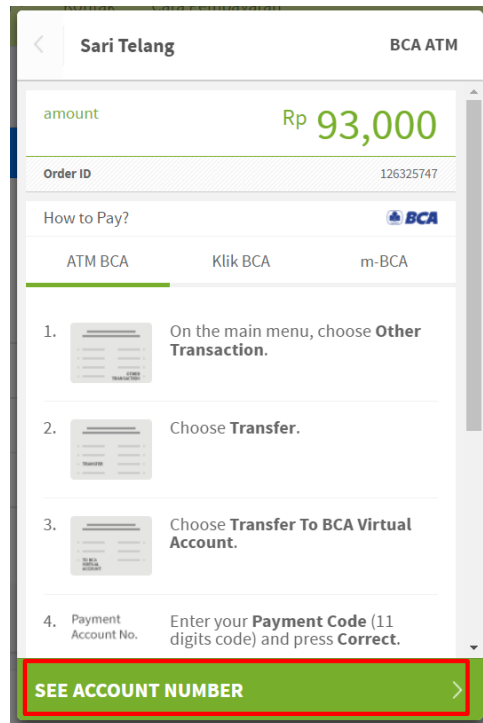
Sari Telang

BCA ATM

amount

Rp 93,000

Order ID

126325747

How to Pay?

BCA

ATM BCA

Klik BCA

m-BCA

1. OTHER TRANSACTION On the main menu, choose **Other Transaction**.

2. TRANSFER Choose **Transfer**.

3. TO BCA VIRTUAL ACCOUNT Choose **Transfer To BCA Virtual Account**.

4. Payment Account No. Enter your **Payment Code** (11 digits code) and press **Correct**.

SEE ACCOUNT NUMBER